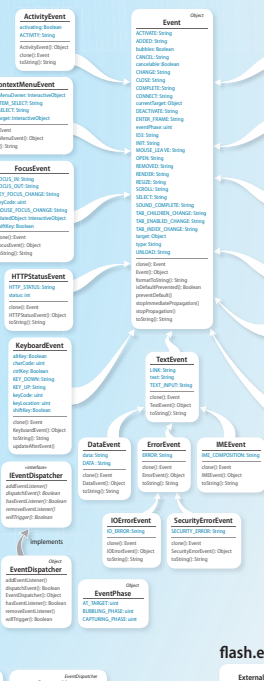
ActivityEvent
activating:Boolean
ACTIVATE:String
ActivityEvent(): Object
clone(): Event
toString(): String

ContextMenuEvent
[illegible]MenuOwner: InteractiveObject
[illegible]TEM_SELECT: String
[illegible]SELECT: String
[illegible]arget: InteractiveObject
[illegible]Event
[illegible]MenuEvent(): Object
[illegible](): String

FocusEvent
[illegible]OCUS_IN: String
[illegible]OCUS_OUT: String
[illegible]Y_FOCUS_CHANGE: String
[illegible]Code: uint
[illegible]OUSE_FOCUS_CHANGE: String
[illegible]atedObject: InteractiveObject
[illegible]iftKey: Boolean
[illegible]clone(): Event
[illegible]ocusEvent(): Object
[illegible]String(): String

HTTPStatusEvent
HTTP_STATUS: String
status: int
clone(): Event
HTTPStatusEvent(): Object
toString(): String

KeyboardEvent
altKey: Boolean
charCode: uint
ctrlKey: Boolean
KEY_DOWN: String
KEY_UP: String
keyCode: uint
keyLocation: uint
shiftKey: Boolean
clone(): Event
KeyboardEvent(): Object
toString(): String
updateAfterEvent()

«interface»
IEventDispatcher
addEventListener()
dispatchEvent(): Boolean
hasEventListener(): Boolean
removeEventListener()
willTrigger(): Boolean

implements

Object
EventDispatcher
addEventListener()
dispatchEvent(): Boolean
EventDispatcher(): Object
hasEventListener(): Boolean
removeEventListener()
willTrigger(): Boolean

Object
Event
ACTIVATE: String
ADDED: String
bubbles: Boolean
CANCEL: String
cancelable: Boolean
CHANGE: String
CLOSE: String
COMPLETE: String
CONNECT: String
currentTarget: Object
DEACTIVATE: String
ENTER_FRAME: String
eventPhase: uint
ID3: String
INIT: String
MOUSE_LEAVE: String
OPEN: String
REMOVED: String
RENDER: String
RESIZE: String
SCROLL: String
SELECT: String
SOUND_COMPLETE: String
TAB_CHILDREN_CHANGE: String
TAB_ENABLED_CHANGE: String
TAB_INDEX_CHANGE: String
target: Object
type: String
UNLOAD: String
clone(): Event
Event(): Object
formatToString(): String
isDefaultPrevented(): Boolean
preventDefault()
stopImmediatePropagation()
stopPropagation()
toString(): String

TextEvent
LINK: String
text: String
TEXT_INPUT: String
clone(): Event
TextEvent(): Object
toString(): String

DataEvent
data: String
DATA : String
clone(): Event
DataEvent(): Object
toString(): String

ErrorEvent
ERROR: String
clone(): Event
ErrorEvent(): Object
toString(): String

IMEEvent
IME_COMPOSITION: String
clone(): Event
IMEEvent(): Object
toString(): String

IOErrorEvent
IO_ERROR: String
clone(): Event
IOErrorEvent(): Object
toString(): String

SecurityErrorEvent
SECURITY_ERROR: String
clone(): Event
SecurityErrorEvent(): Object
toString(): String

Object
EventPhase
AT_TARGET: uint
BUBBLING_PHASE: uint
CAPTURING_PHASE: uint

flash.e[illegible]

EventDispatcher

External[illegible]